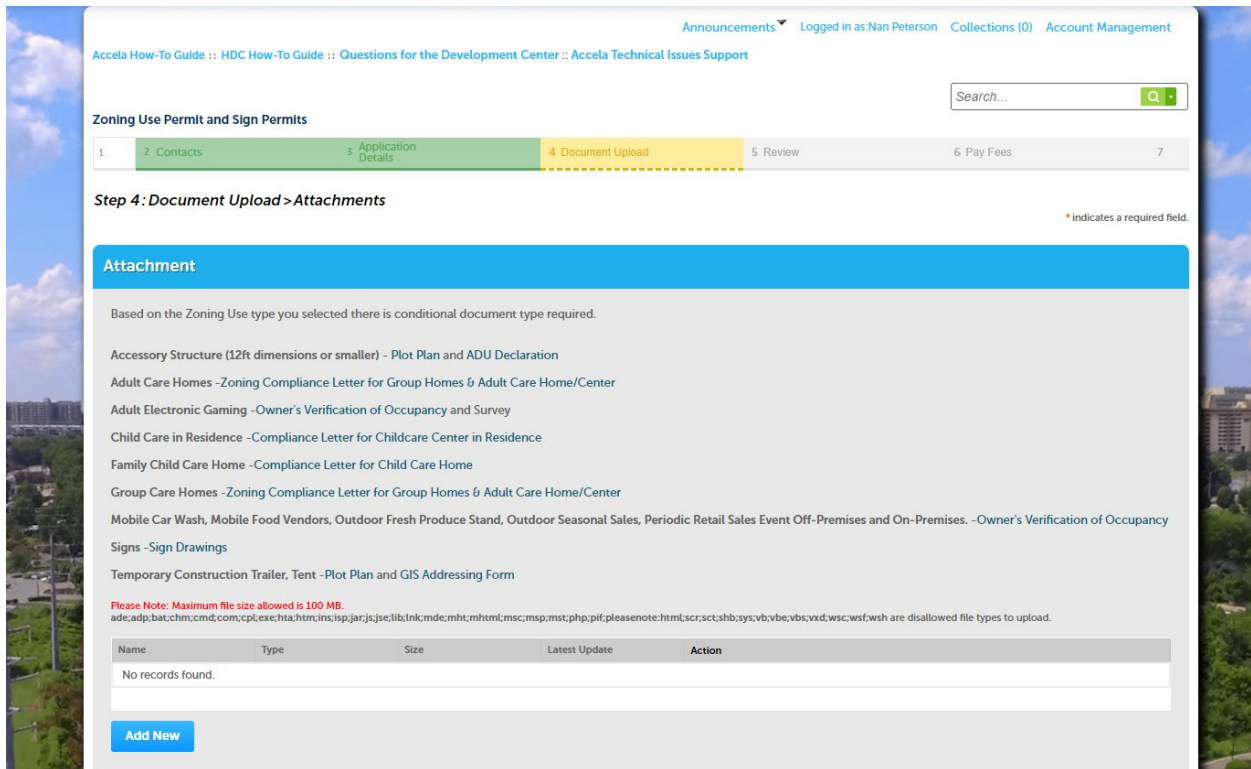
Announcements Logged in as:Nan Peterson Collections (0) Account Management

Accela How-To Guide :: HDC How-To Guide :: Questions for the Development Center :: Accela Technical Issues Support

Search...

Zoning Use Permit and Sign Permits

1 2 Contacts 3 Application Details 4 Document Upload 5 Review 6 Pay Fees 7

Step 4: Document Upload > Attachments

* indicates a required field.

Attachment

Based on the Zoning Use type you selected there is conditional document type required.

Accessory Structure (12ft dimensions or smaller) - Plot Plan and ADU Declaration

Adult Care Homes -Zoning Compliance Letter for Group Homes & Adult Care Home/Center

Adult Electronic Gaming -Owner's Verification of Occupancy and Survey

Child Care in Residence -Compliance Letter for Childcare Center in Residence

Family Child Care Home -Compliance Letter for Child Care Home

Group Care Homes -Zoning Compliance Letter for Group Homes & Adult Care Home/Center

Mobile Car Wash, Mobile Food Vendors, Outdoor Fresh Produce Stand, Outdoor Seasonal Sales, Periodic Retail Sales Event Off-Premises and On-Premises. -Owner's Verification of Occupancy

Signs -Sign Drawings

Temporary Construction Trailer, Tent -Plot Plan and GIS Addressing Form

Please Note: Maximum file size allowed is 100 MB.
ade;adp;bat;chm;cmd;com;cpl;exe;hta;htm;ins;isp;jar;js;jse;lib;lnk;mde;mht;mhtml;msc;msp;mst;php;pif;pleasenote:html;scr;sct;shb;sys;vb;vbe;vbs;vxd;wsc;wsf;wsh are disallowed file types to upload.

| Name | Type | Size | Latest Update | Action |
|---|---|---|---|---|
| No records found. | | | | |

Add New